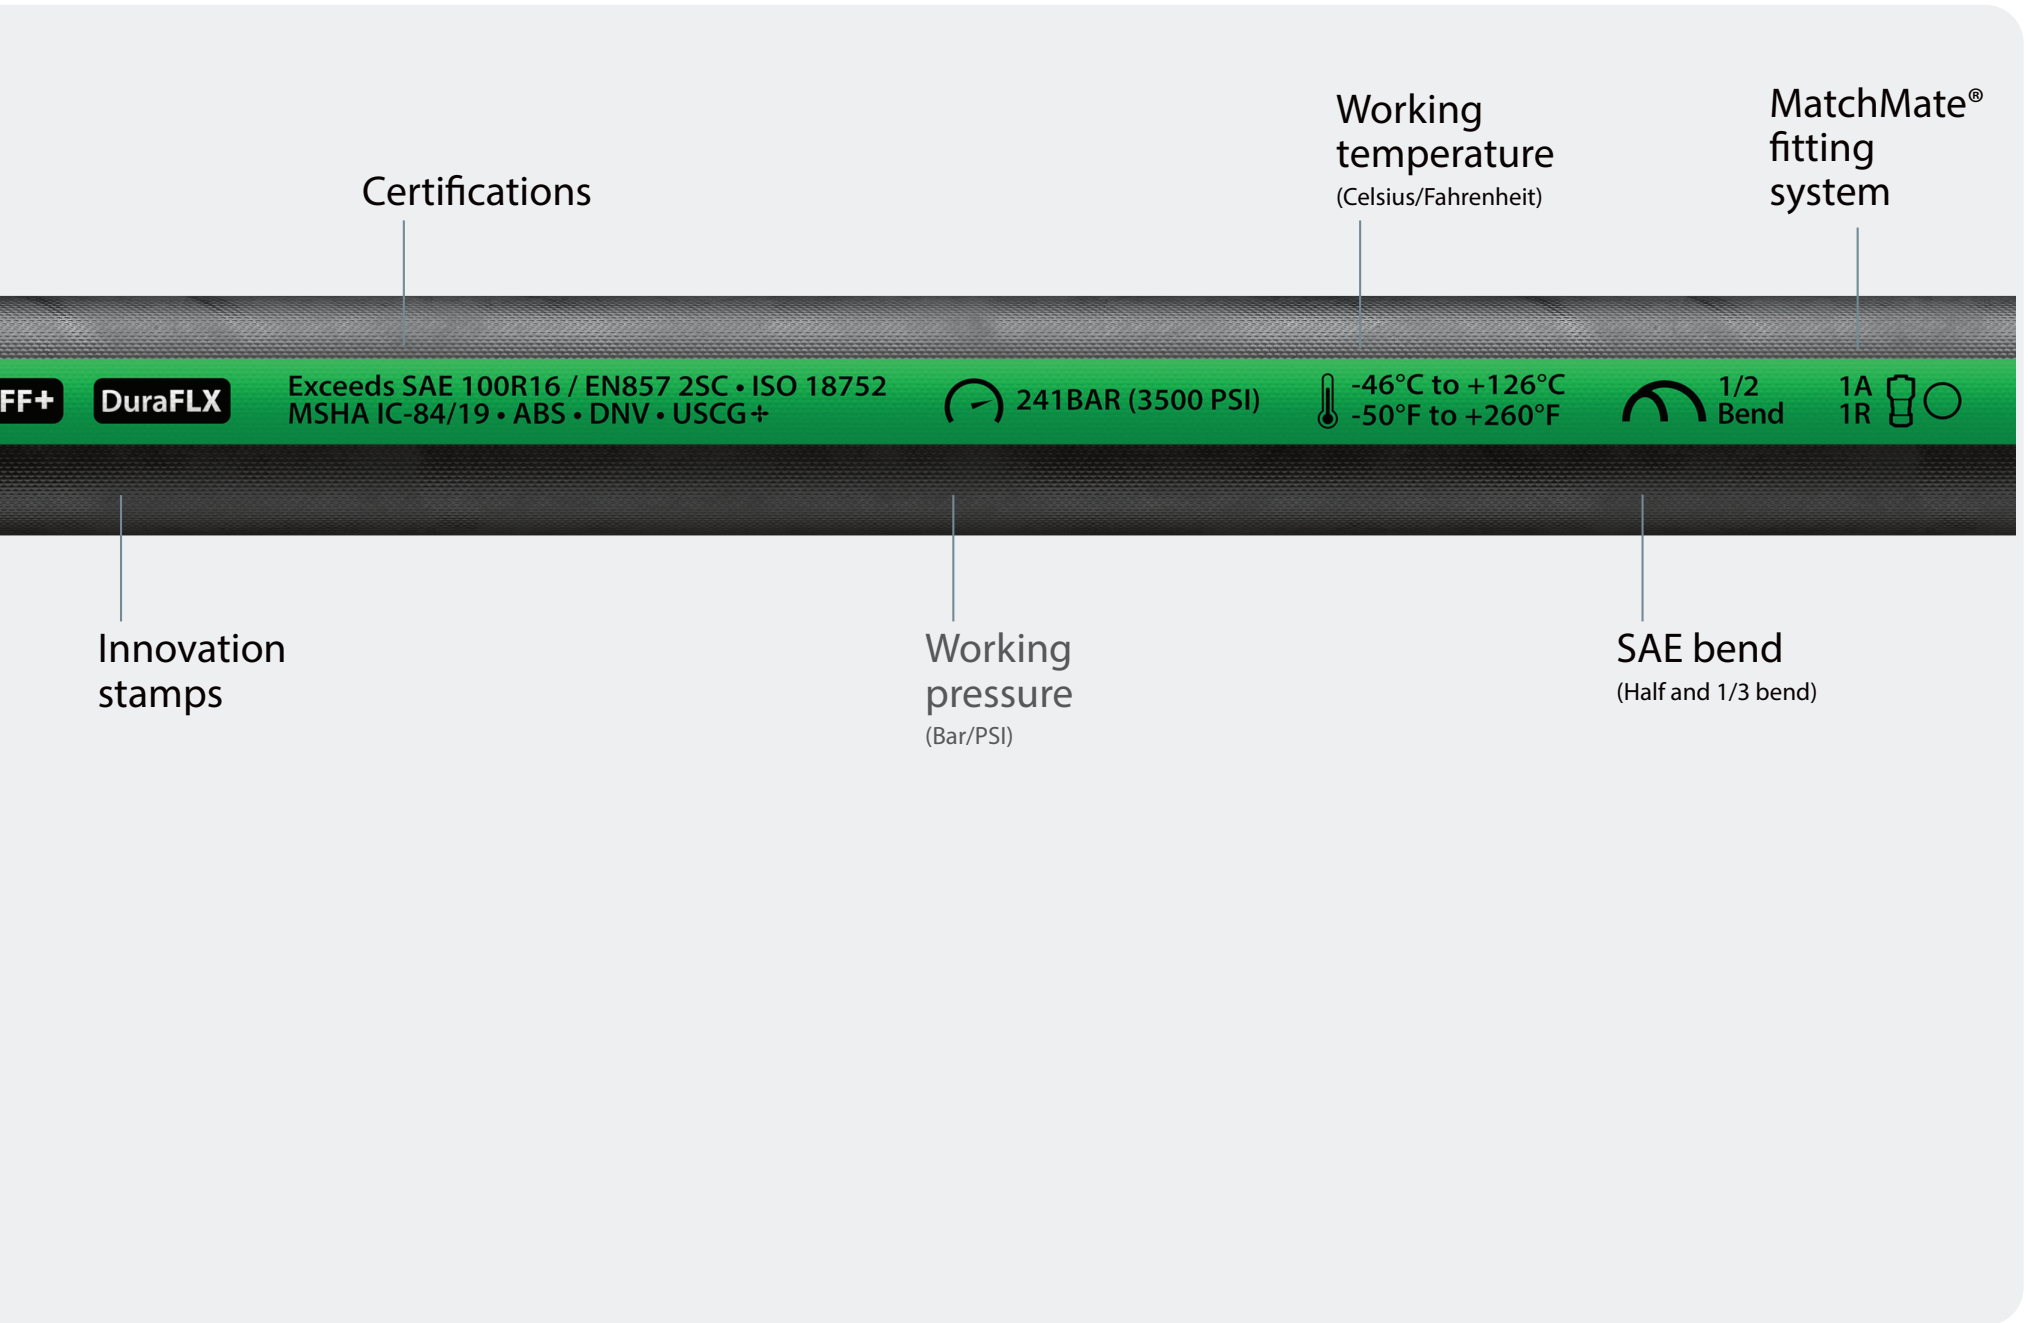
Certifications

Working temperature
(Celsius/Fahrenheit)

MatchMate® fitting system

FF+ DuraFLX Exceeds SAE 100R16 / EN857 2SC • ISO 18752
MSHA IC-84/19 • ABS • DNV • USCG

241BAR (3500 PSI)

-46°C to +126°C
-50°F to +260°F

1/2
Bend

1A
1R

Innovation stamps

Working pressure
(Bar/PSI)

SAE bend
(Half and 1/3 bend)